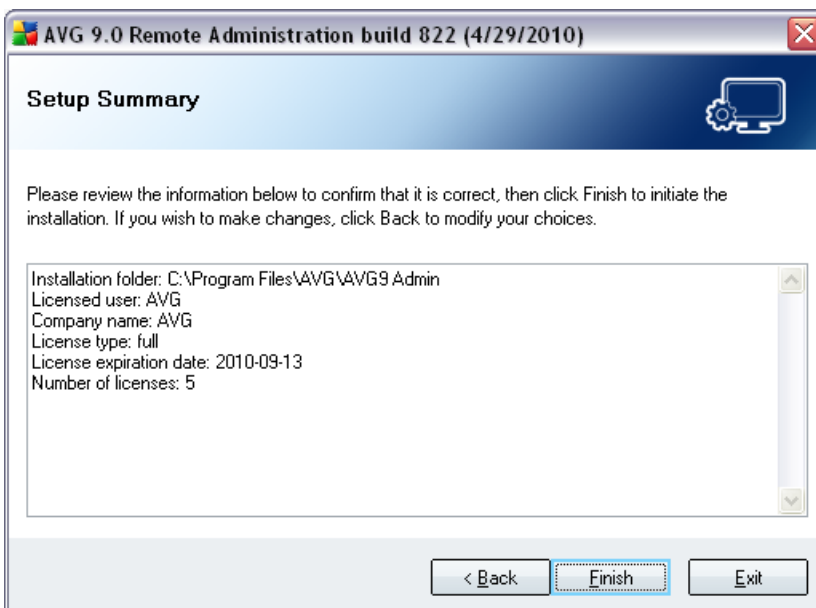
AVG 9.0 Remote Administration build 822 (4/29/2010)

Setup Summary

Please review the information below to confirm that it is correct, then click Finish to initiate the installation. If you wish to make changes, click Back to modify your choices.

Installation folder: C:\Program Files\AVG\AVG9 Admin
Licensed user: AVG
Company name: AVG
License type: full
License expiration date: 2010-09-13
Number of licenses: 5

< Back
Finish
Exit